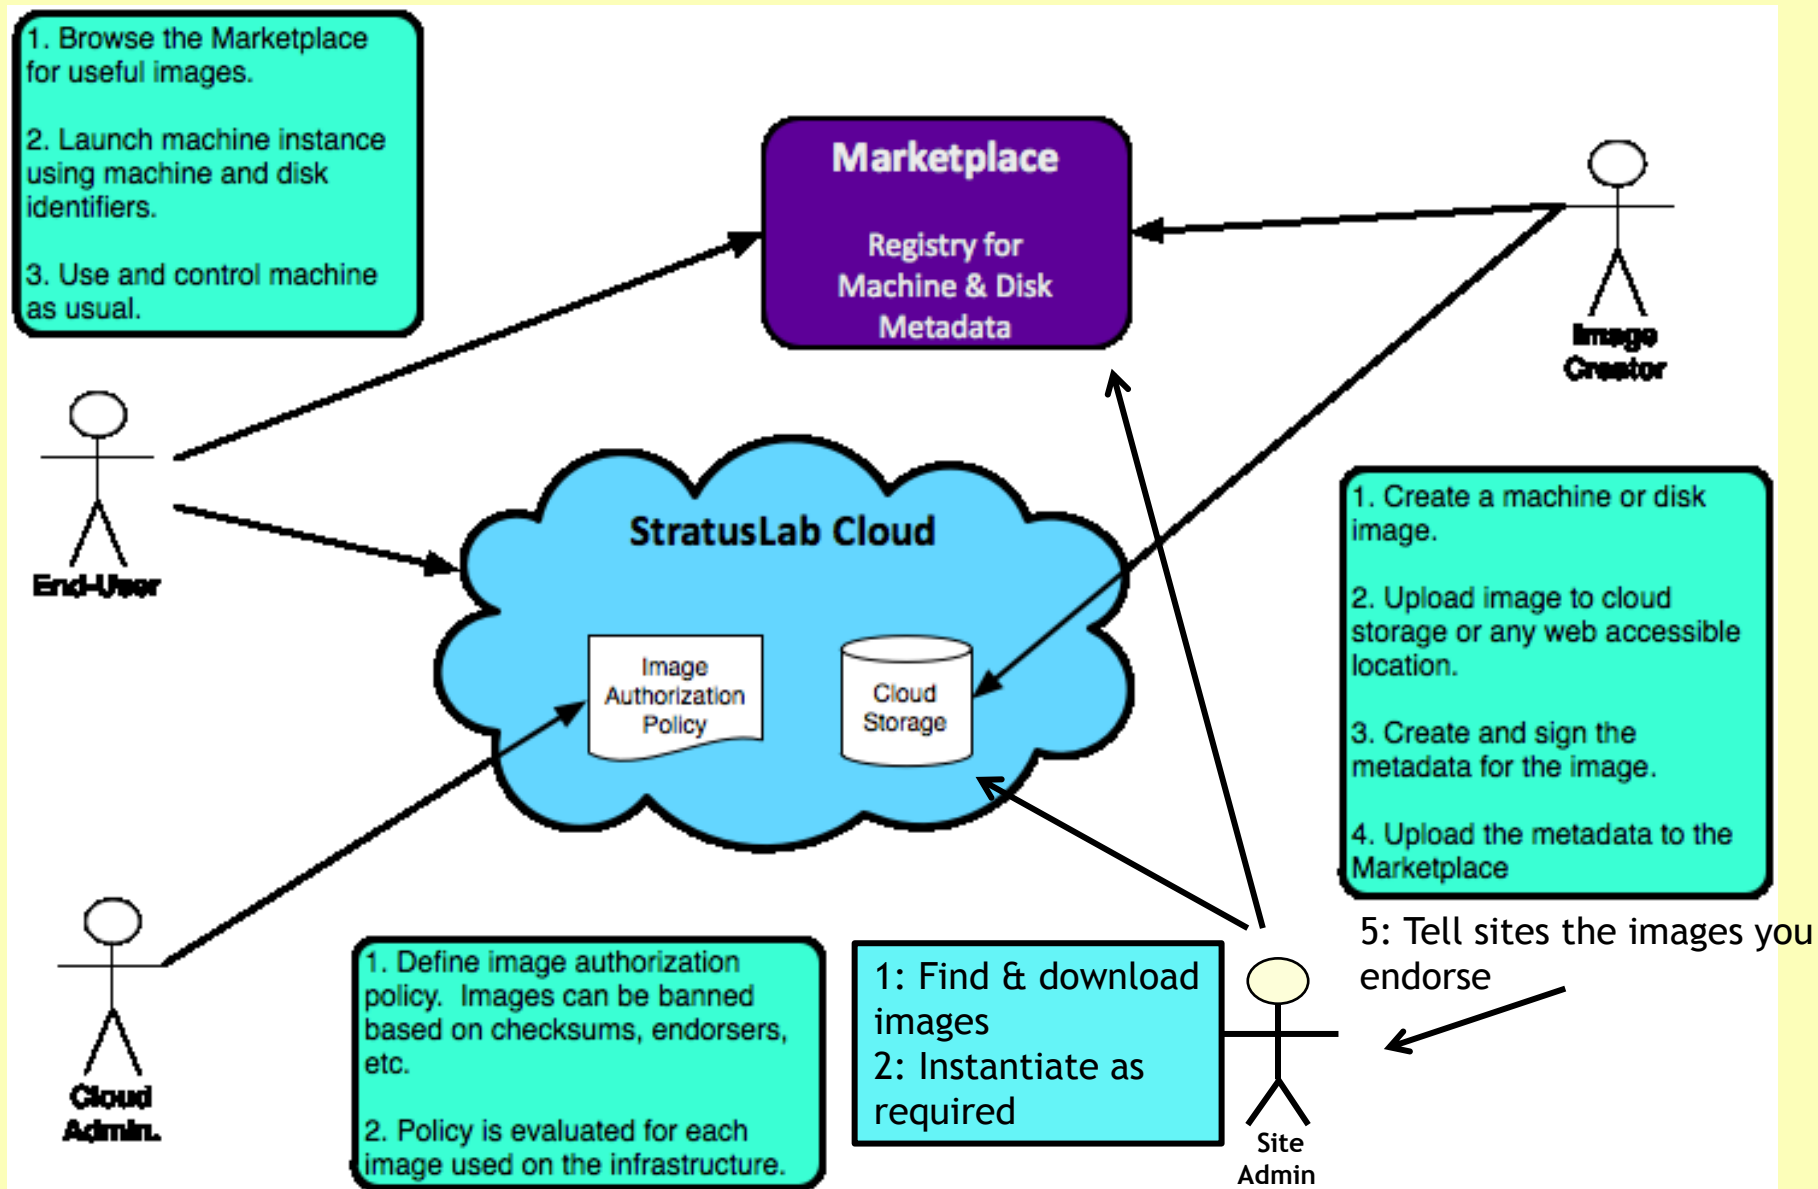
1. Browse the Marketplace for useful images.

2. Launch machine instance using machine and disk identifiers.

3. Use and control machine as usual.

Marketplace

Registry for Machine & Disk Metadata

Image Creator

End-User

StratusLab Cloud

Image Authorization Policy

Cloud Storage

1. Create a machine or disk image.

2. Upload image to cloud storage or any web accessible location.

3. Create and sign the metadata for the image.

4. Upload the metadata to the Marketplace

5: Tell sites the images you endorse

Cloud Admin.

1. Define image authorization policy. Images can be banned based on checksums, endorsers, etc.

2. Policy is evaluated for each image used on the infrastructure.

1: Find & download images
2: Instantiate as required

Site Admin